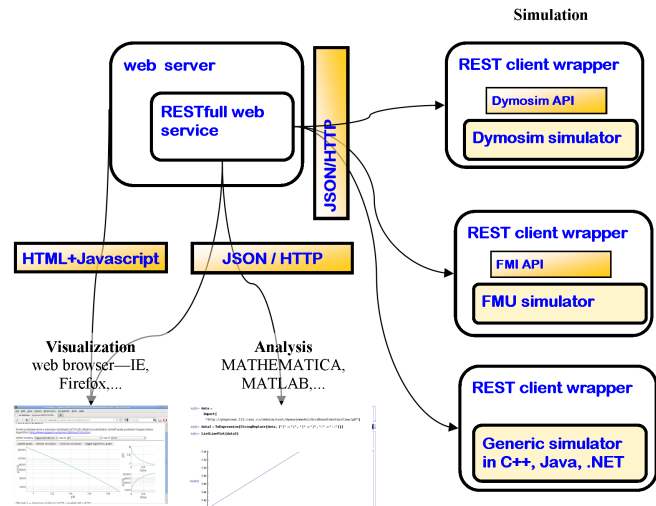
Simulation

web server

RESTfull web service

JSON/HTTP

REST client wrapper

Dymosim API

Dymosim simulator

REST client wrapper

FMI API

FMU simulator

REST client wrapper

Generic simulator in C++, Java, .NET

HTML+Javascript

JSON / HTTP

Visualization
web browser—IE, Firefox,...

Analysis
MATHEMATICA, MATLAB,...

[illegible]